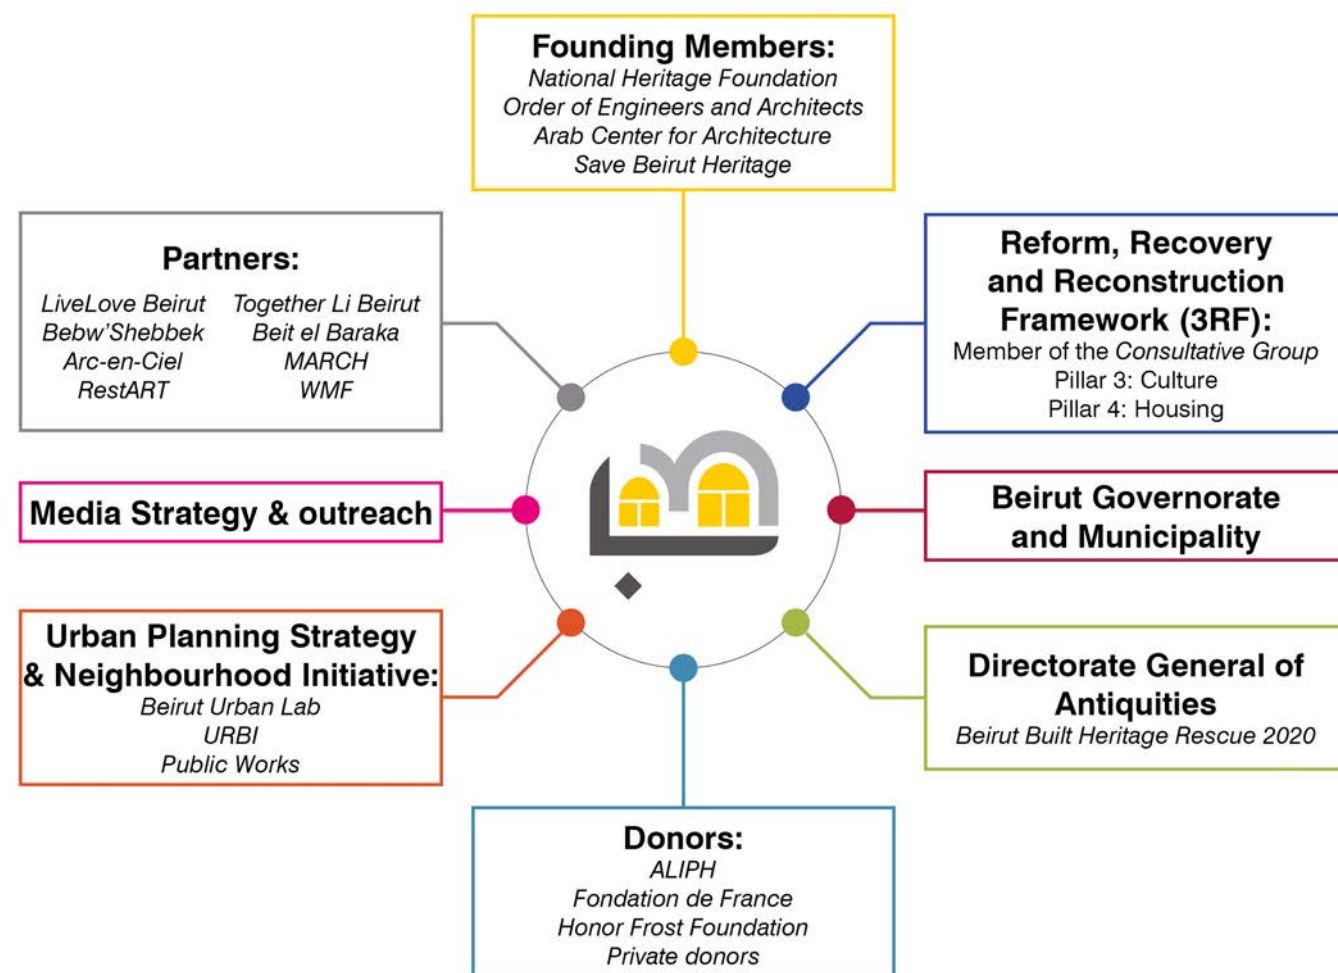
Founding Members:
National Heritage Foundation
Order of Engineers and Architects
Arab Center for Architecture
Save Beirut Heritage

Partners:
LiveLove Beirut
Bebw'Shebbek
Arc-en-Ciel
RestART

Together Li Beirut
Beit el Baraka
MARCH
WMF

Reform, Recovery and Reconstruction Framework (3RF):
Member of the Consultative Group
Pillar 3: Culture
Pillar 4: Housing

Media Strategy & outreach

Beirut Governorate and Municipality

Urban Planning Strategy & Neighbourhood Initiative:
Beirut Urban Lab
URBI
Public Works

Directorate General of Antiquities
Beirut Built Heritage Rescue 2020

Donors:
ALIPH
Fondation de France
Honor Frost Foundation
Private donors